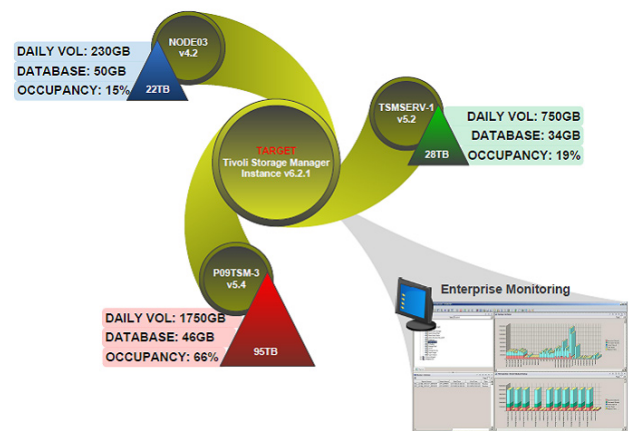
DAILY VOL: 230GB
DATABASE: 50GB
OCCUPANCY: 15%

NODE03
v4.2
22TB

TSMSERV-1
v5.2
28TB

DAILY VOL: 750GB
DATABASE: 34GB
OCCUPANCY: 19%

TARGET
Tivoli Storage Manager
Instance v6.2.1

P09TSM-3
v5.4
95TB

DAILY VOL: 1750GB
DATABASE: 46GB
OCCUPANCY: 66%

Enterprise Monitoring